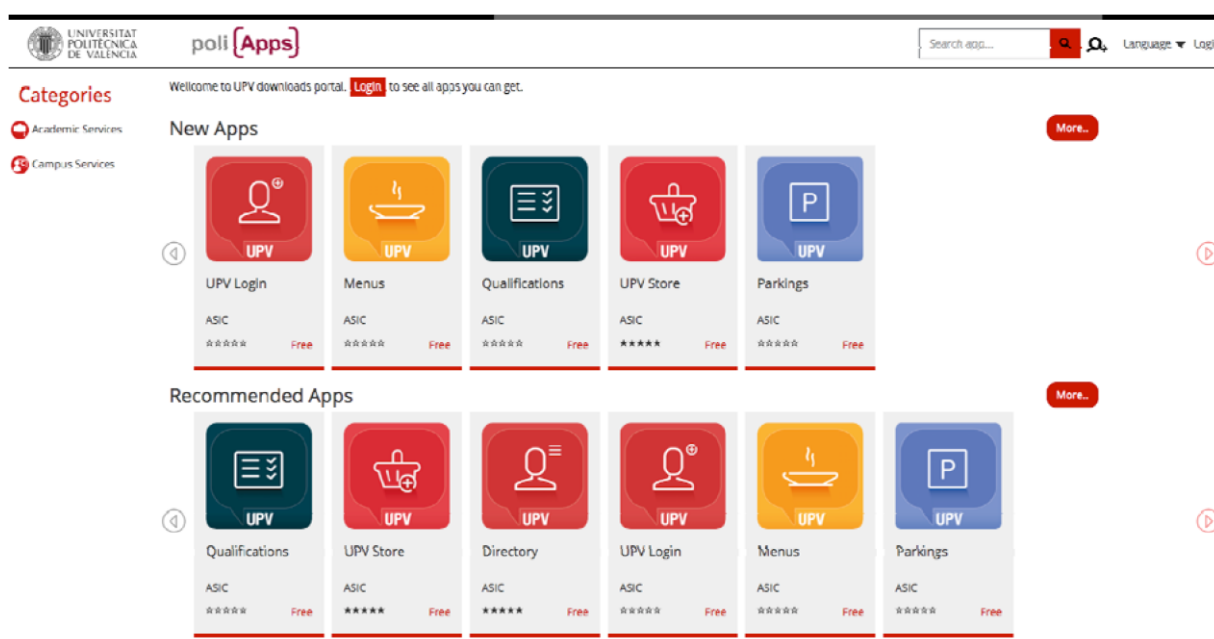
UNIVERSITAT POLITÈCNICA DE VALÈNCIA

poli[Apps]

Search app...

Language Logi

Categories

Academic Services

Campus Services

Wellcome to UPV downloads portal. Login to see all apps you can get.

New Apps

More...

UPV

UPV Login

ASIC

★★★★★ Free

UPV

Menus

ASIC

★★★★★ Free

UPV

Qualifications

ASIC

★★★★★ Free

UPV

UPV Store

ASIC

★★★★★ Free

P

UPV

Parkings

ASIC

★★★★★ Free

Recommended Apps

More...

UPV

Qualifications

ASIC

★★★★★ Free

UPV

UPV Store

ASIC

★★★★★ Free

UPV

Directory

ASIC

★★★★★ Free

UPV

UPV Login

ASIC

★★★★★ Free

UPV

Menus

ASIC

★★★★★ Free

P

UPV

Parkings

ASIC

★★★★★ Free